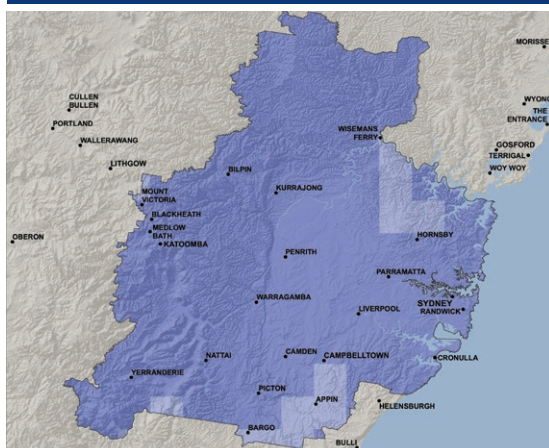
MORISSET
WYONG
THE ENTRANCE
CULLEN BULLEN
PORTLAND
WALLERAWANG
WISEMANS FERRY
GOSFORD
TERRIGAL
WOY WOY
LITHGOW
BILPIN
KURRAJONG
MOUNT VICTORIA
BLACKHEATH
MEDLOW BATH
KATOOMBA
OBERON
HORNSBY
PENRITH
PARRAMATTA
SYDNEY
RANDWICK
WARRAGAMBA
LIVERPOOL
NATTAI
CAMDEN
CAMPBELLTOWN
CRONULLA
YERRANDERIE
PICTON
APPIN
HELENSBURGH
BARGO
BULLI